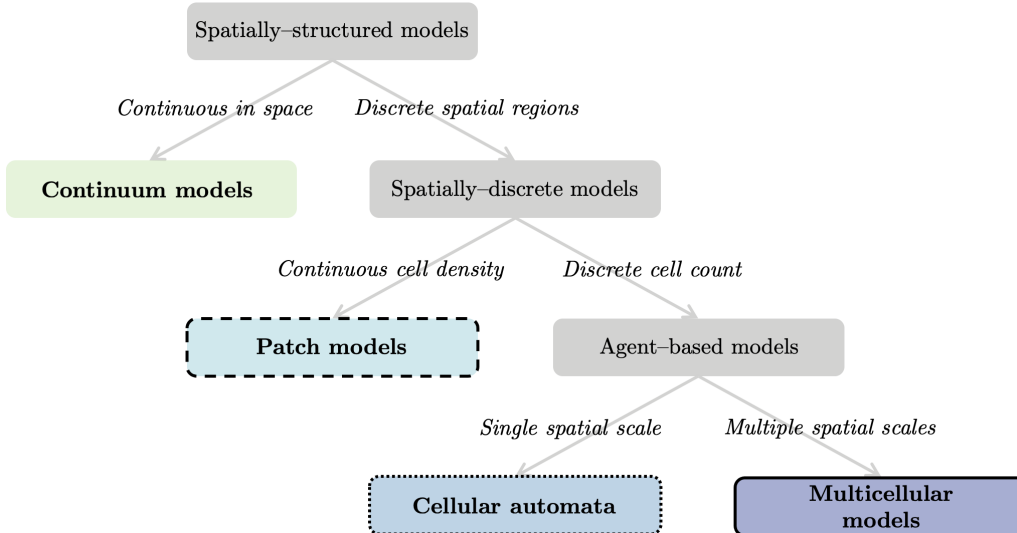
Spatially–structured models

Continuous in space

Discrete spatial regions

Continuum models

Spatially–discrete models

Continuous cell density

Discrete cell count

Patch models

Agent–based models

Single spatial scale

Multiple spatial scales

Cellular automata

Multicellular models